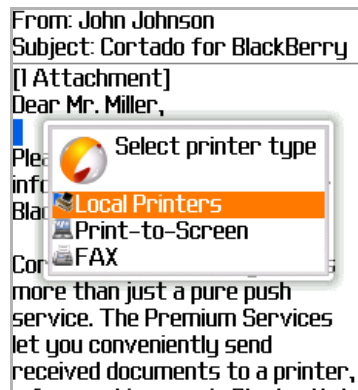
From: John Johnson
Subject: Cortado for BlackBerry
[1 Attachment]
Dear Mr. Miller,

Plea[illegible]
info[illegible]
Bla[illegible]

Select printer type
Local Printers
Print-to-Screen
FAX

Cor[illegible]
more than just a pure push service. The Premium Services let you conveniently send received documents to a printer,